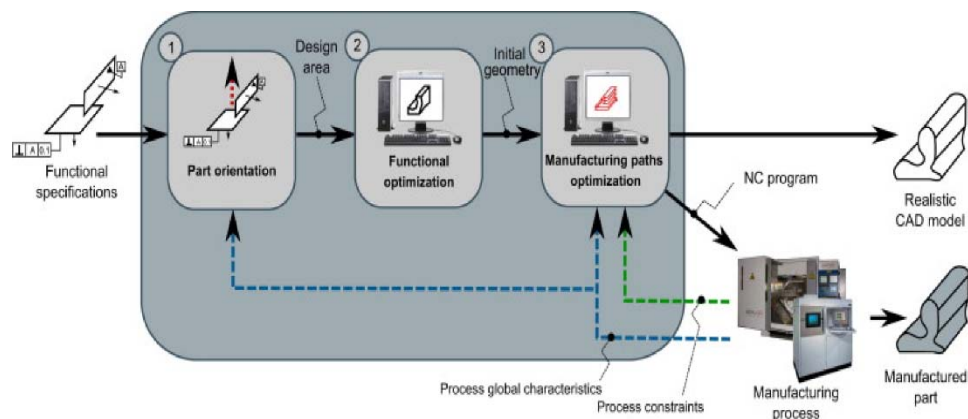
A

⊥ A 0.1

Functional specifications

1

Part orientation

Design area

2

Functional optimization

Initial geometry

3

Manufacturing paths optimization

NC program

Realistic CAD model

Manufactured part

Manufacturing process

Process global characteristics

Process constraints